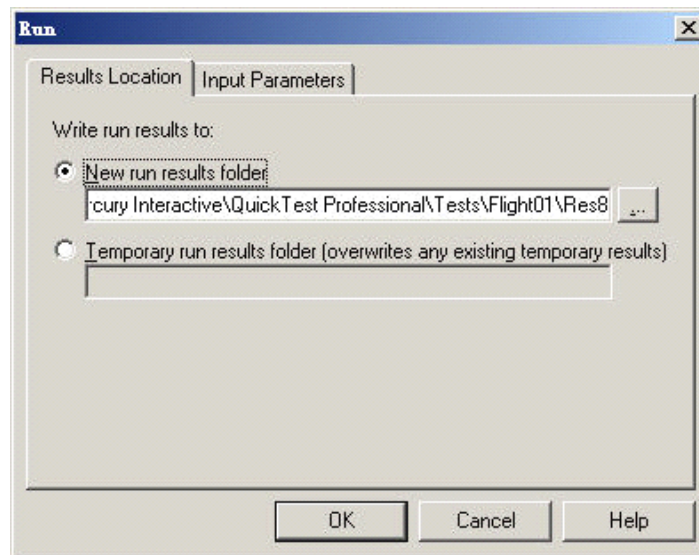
Run

Results Location | Input Parameters

Write run results to:

New run results folder

rcury Interactive\QuickTest Professional\Tests\Flight01\Res8

...

Temporary run results folder (overwrites any existing temporary results)

OK

Cancel

Help